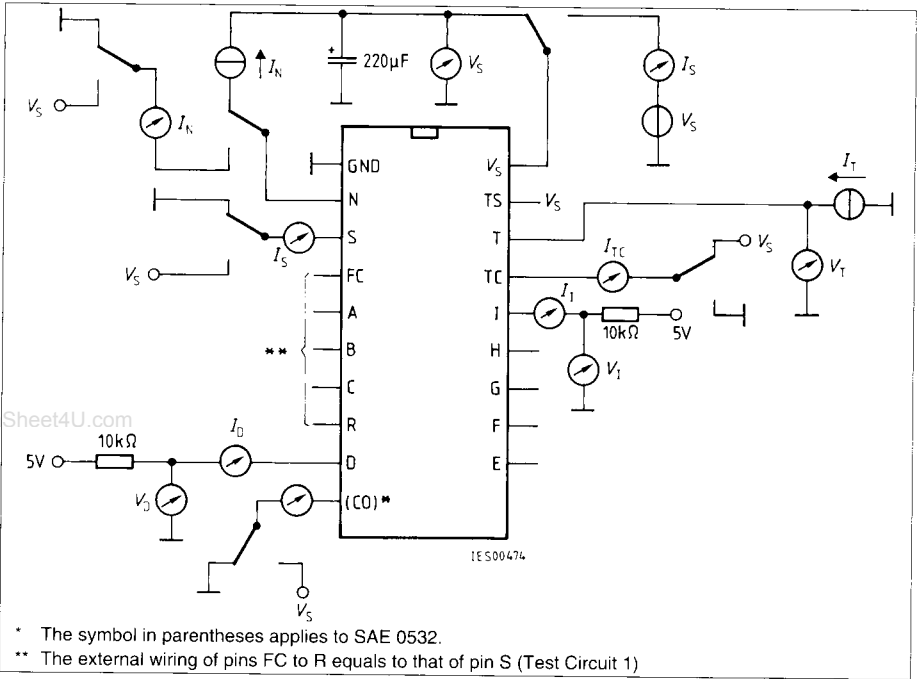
$V_S$
$I_N$
$I_N$
220µF
$V_S$
$I_S$
$V_S$
GND
$V_S$
N
TS
$V_S$
$I_T$
S
T
$I_S$
$I_{TC}$
$V_S$
$V_S$
FC
TC
$V_T$
A
I
$I_I$
10kΩ
5V
**
B
H
$V_I$
C
G
Sheet4U.com
R
F
10kΩ
$I_D$
5V
D
E
$V_D$
(CO)*
IES00474
$V_S$

* The symbol in parentheses applies to SAE 0532.
** The external wiring of pins FC to R equals to that of pin S (Test Circuit 1)